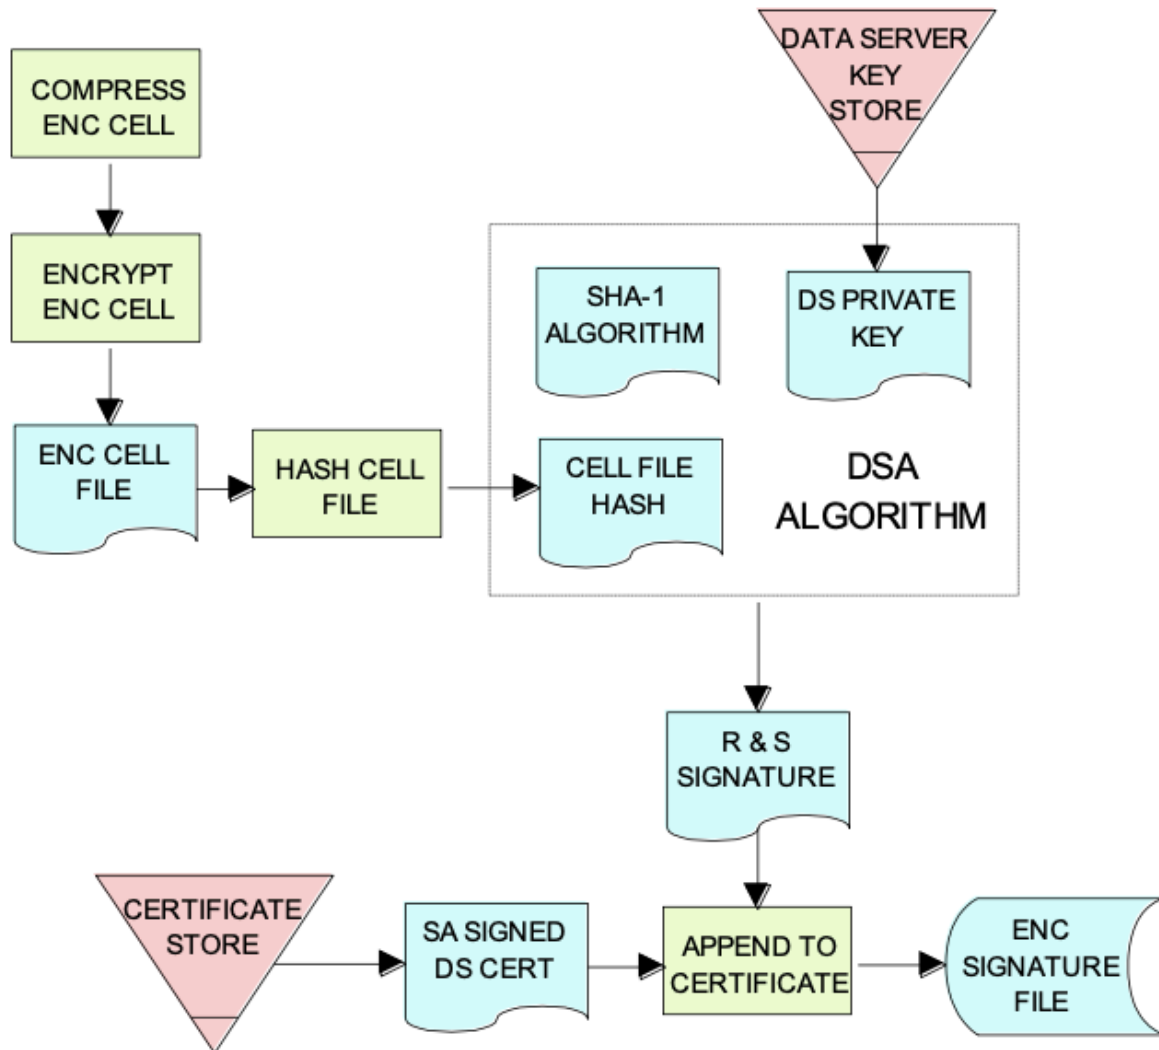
COMPRESS ENC CELL

ENCRYPT ENC CELL

ENC CELL FILE

HASH CELL FILE

DATA SERVER KEY STORE

SHA-1 ALGORITHM

DS PRIVATE KEY

CELL FILE HASH

DSA ALGORITHM

R & S SIGNATURE

CERTIFICATE STORE

SA SIGNED DS CERT

APPEND TO CERTIFICATE

ENC SIGNATURE FILE